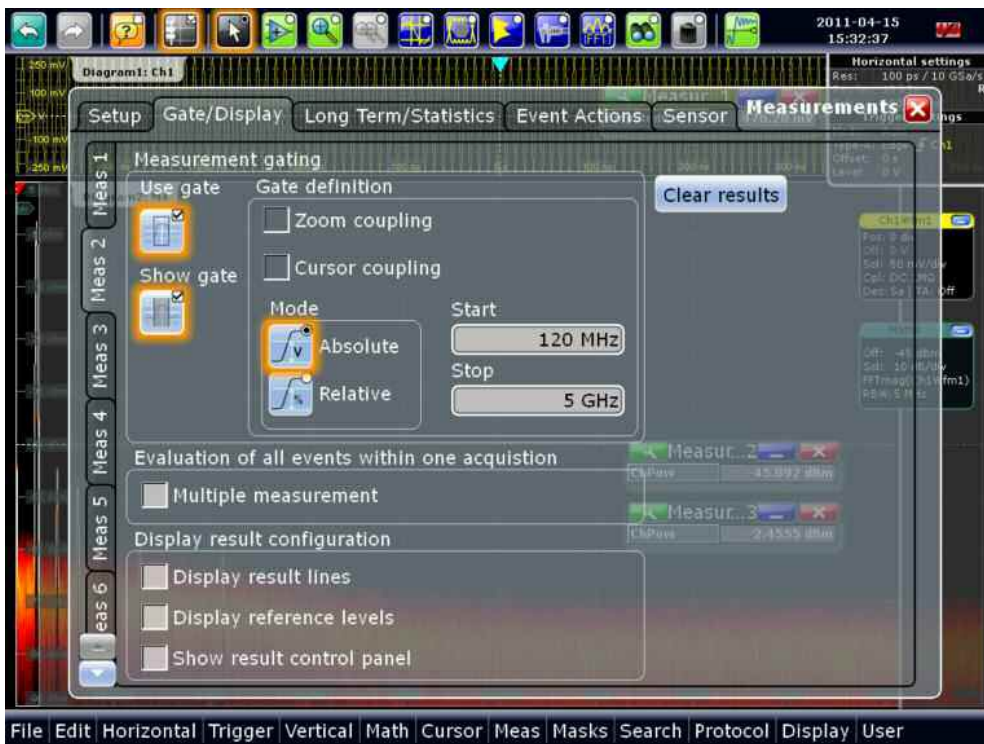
2011-04-15
15:32:37

Diagram1: Ch1

Horizontal settings
Res: 100 ps / 10 GSa/s

Setup | Gate/Display | Long Term/Statistics | Event Actions | Sensor

Measurements

Meas 1
Meas 2
Meas 3
Meas 4
Meas 5
eas 6

Measurement gating
Use gate
Gate definition
Zoom coupling
Cursor coupling
Show gate
Mode
Absolute
Relative
Start
120 MHz
Stop
5 GHz

Clear results

Evaluation of all events within one acquistion
Multiple measurement

Measur...2
ChPow
45.892 dBm
Measur...3
ChPow
2.4555 dBm

Display result configuration
Display result lines
Display reference levels
Show result control panel

File | Edit | Horizontal | Trigger | Vertical | Math | Cursor | Meas | Masks | Search | Protocol | Display | User